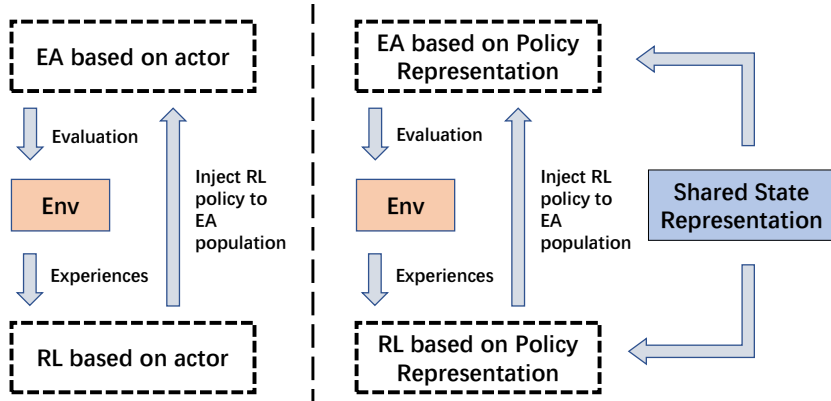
EA based on actor

Evaluation

Env

Experiences

Inject RL policy to EA population

RL based on actor

EA based on Policy Representation

Evaluation

Env

Experiences

Inject RL policy to EA population

Shared State Representation

RL based on Policy Representation